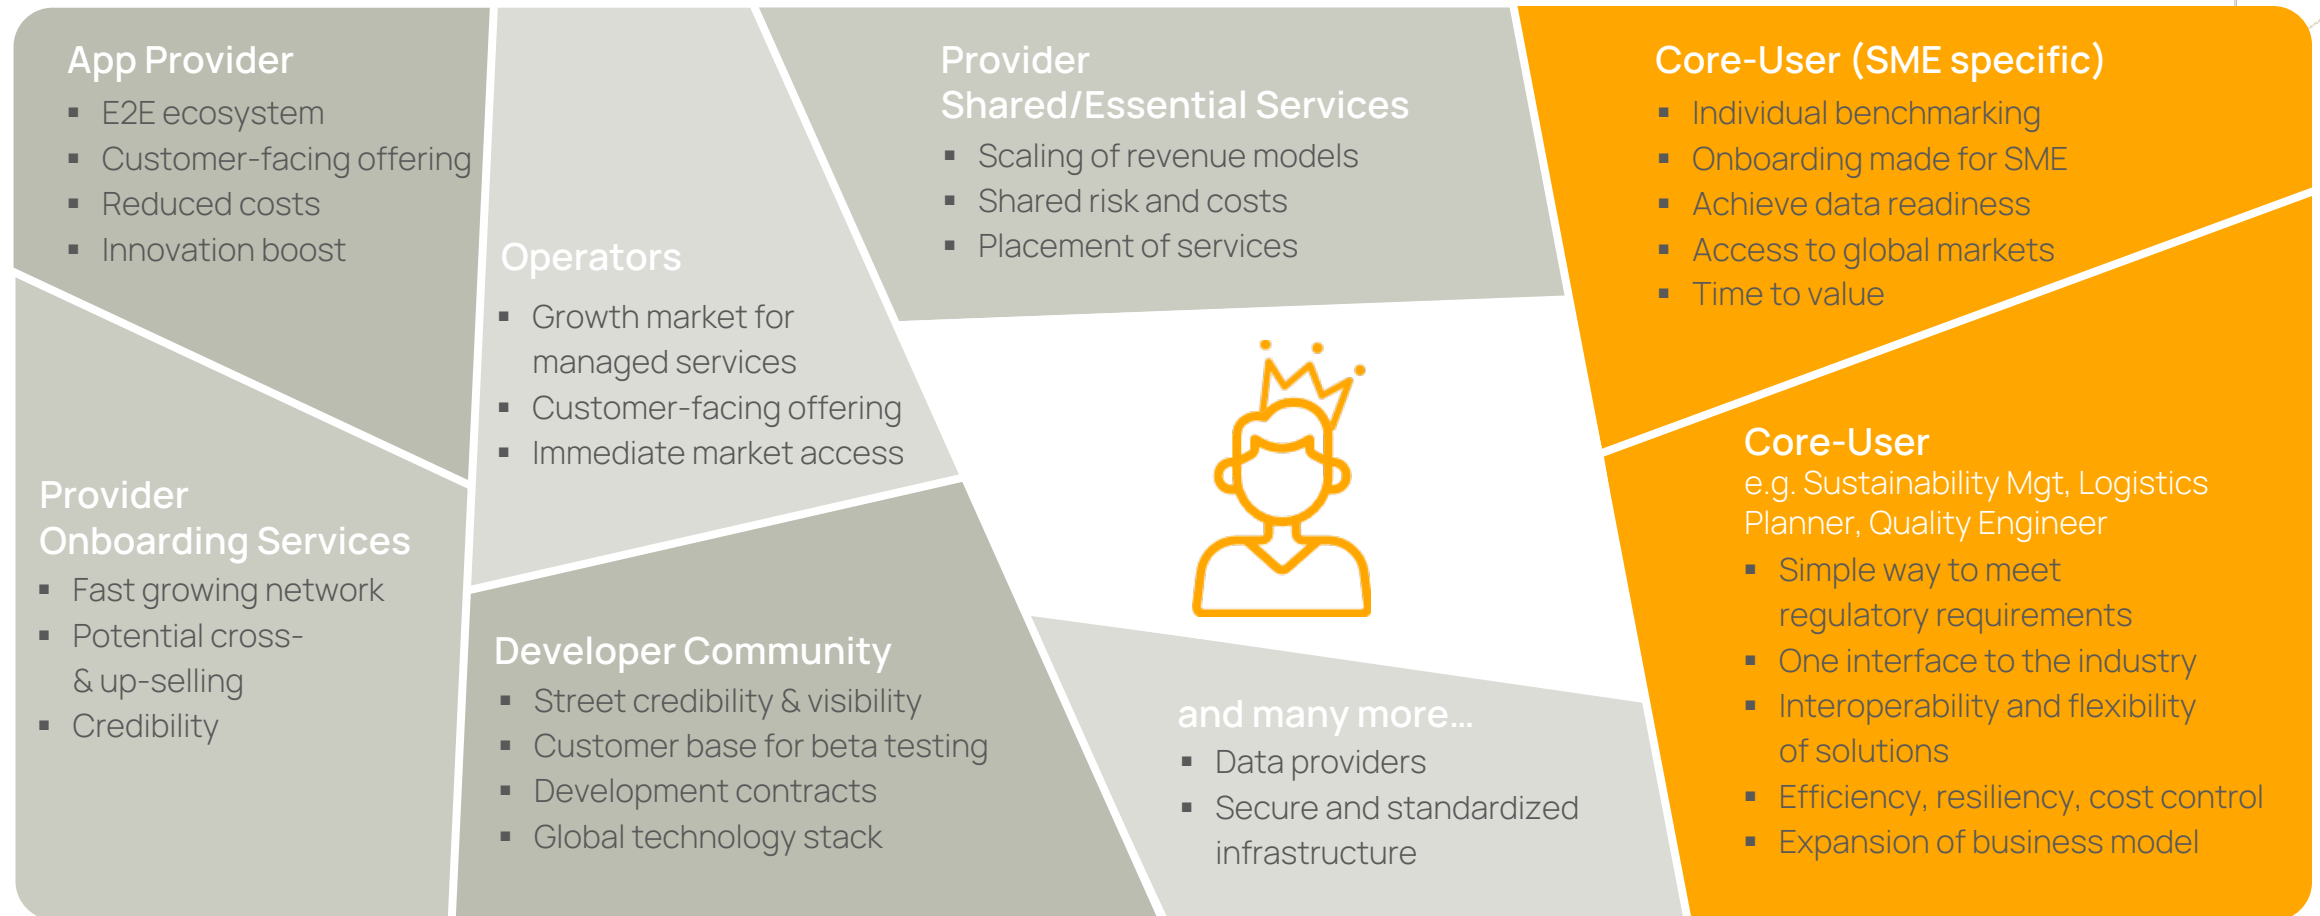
App Provider
- E2E ecosystem
- Customer-facing offering
- Reduced costs
- Innovation boost

Operators
- Growth market for managed services
- Customer-facing offering
- Immediate market access

Provider
Shared/Essential Services
- Scaling of revenue models
- Shared risk and costs
- Placement of services

Core-User (SME specific)
- Individual benchmarking
- Onboarding made for SME
- Achieve data readiness
- Access to global markets
- Time to value

Provider
Onboarding Services
- Fast growing network
- Potential cross- & up-selling
- Credibility

Developer Community
- Street credibility & visibility
- Customer base for beta testing
- Development contracts
- Global technology stack

and many more…
- Data providers
- Secure and standardized infrastructure

Core-User
e.g. Sustainability Mgt, Logistics Planner, Quality Engineer
- Simple way to meet regulatory requirements
- One interface to the industry
- Interoperability and flexibility of solutions
- Efficiency, resiliency, cost control
- Expansion of business model